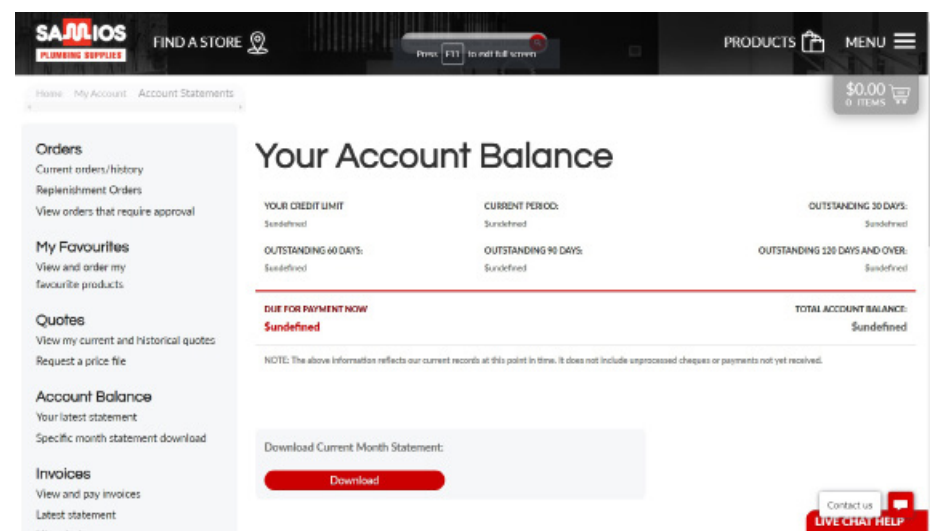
SAMIOS
PLUMBING SUPPLIES

FIND A STORE

Press F11 to exit full screen

PRODUCTS

MENU

Home My Account Account Statements

$0.00
0 ITEMS

Orders
Current orders/history
Replenishment Orders
View orders that require approval

My Favourites
View and order my favourite products

Quotes
View my current and historical quotes
Request a price file

Account Balance
Your latest statement
Specific month statement download

Invoices
View and pay invoices
Latest statement

Your Account Balance

| YOUR CREDIT LIMIT | CURRENT PERIOD: | OUTSTANDING 30 DAYS: |
|---|---|---|
| $undefined | $undefined | $undefined |
| OUTSTANDING 60 DAYS: | OUTSTANDING 90 DAYS: | OUTSTANDING 120 DAYS AND OVER: |
| $undefined | $undefined | $undefined |

DUE FOR PAYMENT NOW
$undefined

TOTAL ACCOUNT BALANCE:
$undefined

NOTE: The above information reflects our current records at this point in time. It does not include unprocessed cheques or payments not yet received.

Download Current Month Statement:

Download

Contact us

LIVE CHAT HELP